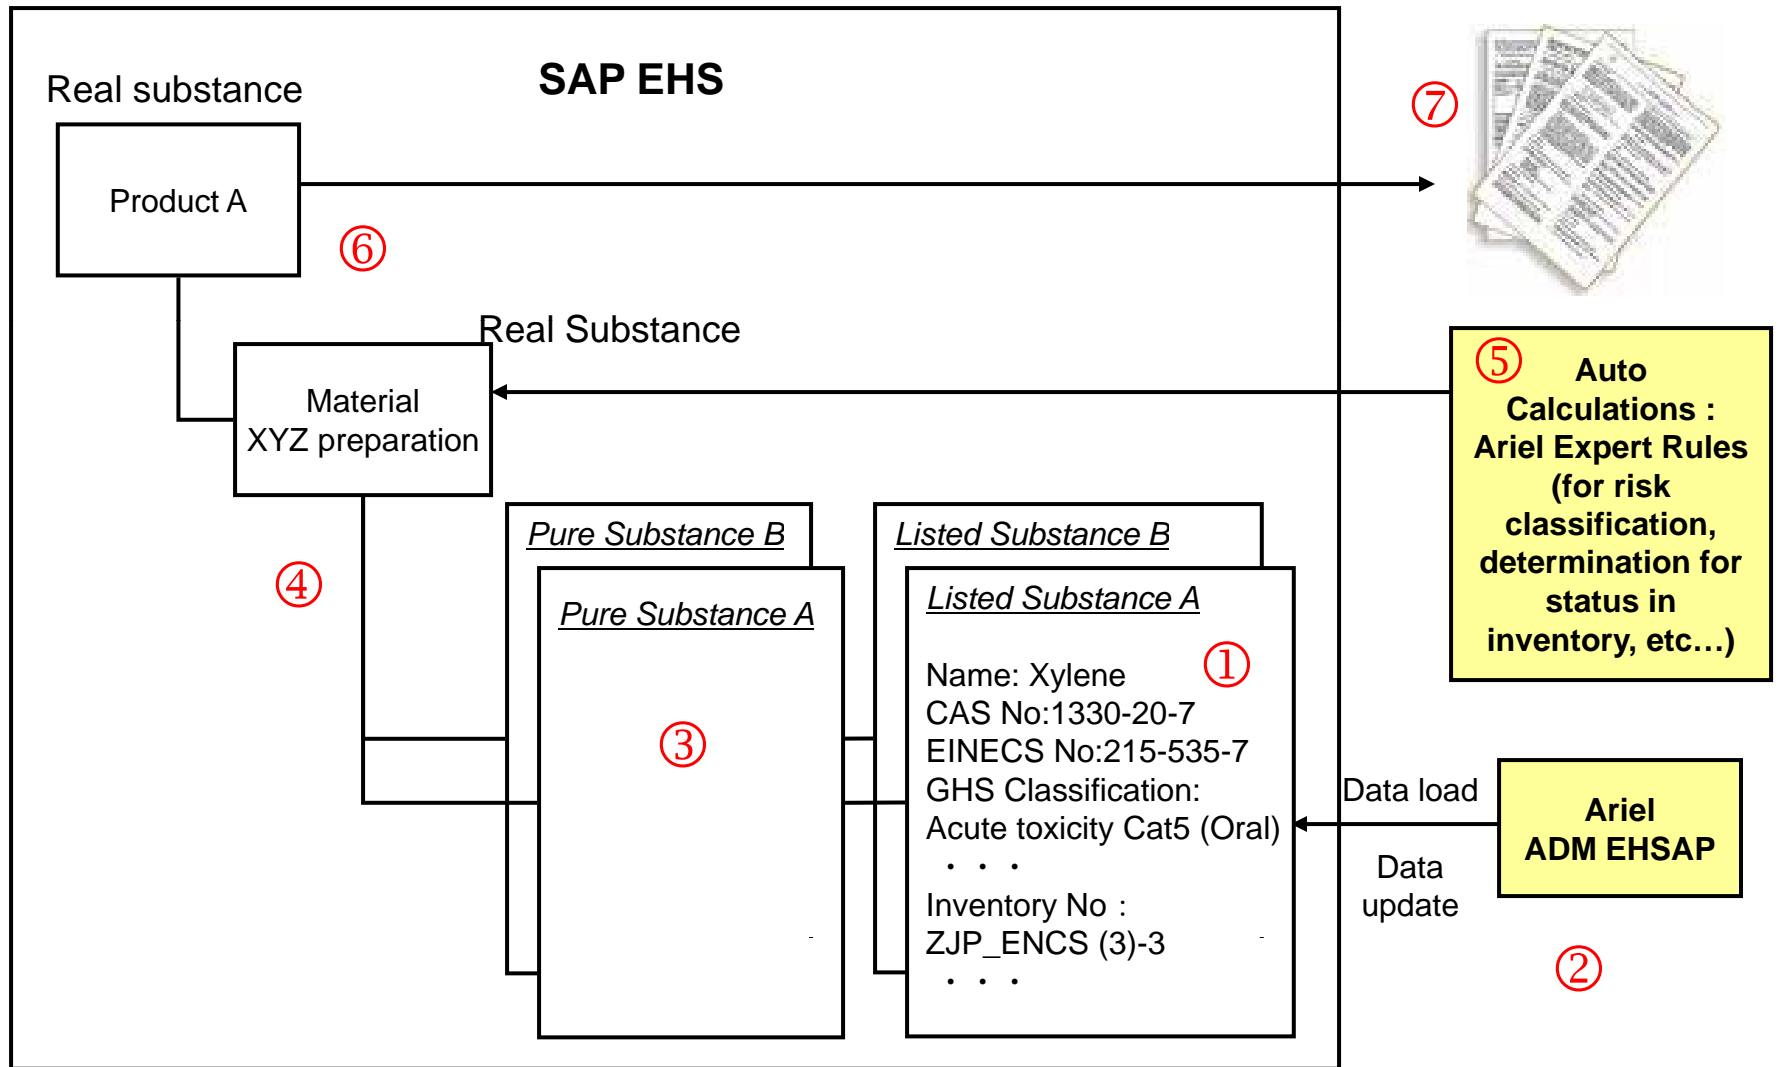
Real substance

SAP EHS

Product A

⑦

⑥

Real Substance

Material XYZ preparation

⑤ Auto Calculations : Ariel Expert Rules (for risk classification, determination for status in inventory, etc…)

Pure Substance B

Listed Substance B

④

Pure Substance A

Listed Substance A

①

Name: Xylene
CAS No:1330-20-7
EINECS No:215-535-7
GHS Classification:
Acute toxicity Cat5 (Oral)
・・・
Inventory No :
ZJP_ENCS (3)-3
・・・

③

Data load

Data update

Ariel ADM EHSAP

②